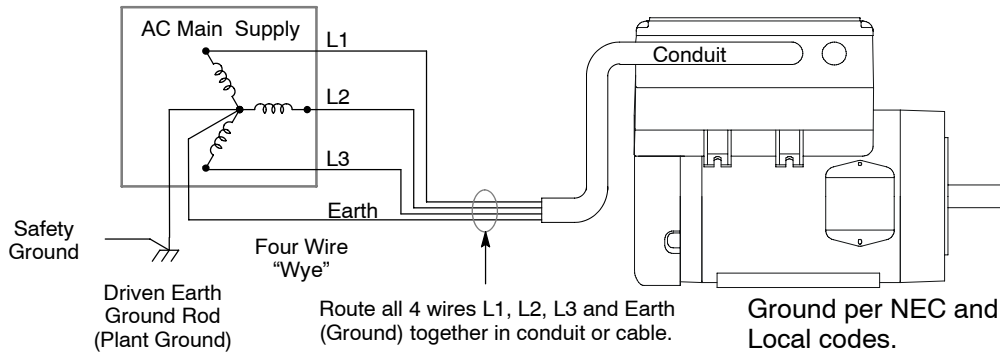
AC Main Supply

L1

L2

L3

Earth

Conduit

Safety Ground

Four Wire "Wye"

Driven Earth Ground Rod (Plant Ground)

Route all 4 wires L1, L2, L3 and Earth (Ground) together in conduit or cable.

Ground per NEC and Local codes.